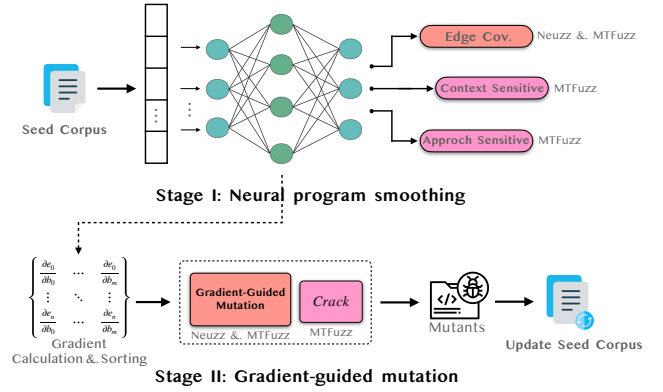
Seed Corpus

Edge Cov.
Neuzz &. MTFuzz

Context Sensitive
MTFuzz

Approch Sensitive
MTFuzz

Stage I: Neural program smoothing

$\begin{bmatrix} \frac{\partial e_0}{\partial b_0} & \cdots & \frac{\partial e_0}{\partial b_m} \\ \vdots & \ddots & \vdots \\ \frac{\partial e_n}{\partial b_0} & \cdots & \frac{\partial e_n}{\partial b_m} \end{bmatrix}$

Gradient Calculation &. Sorting

Gradient-Guided Mutation
Neuzz &. MTFuzz

Crack
MTFuzz

Mutants

Update Seed Corpus

Stage II: Gradient-guided mutation